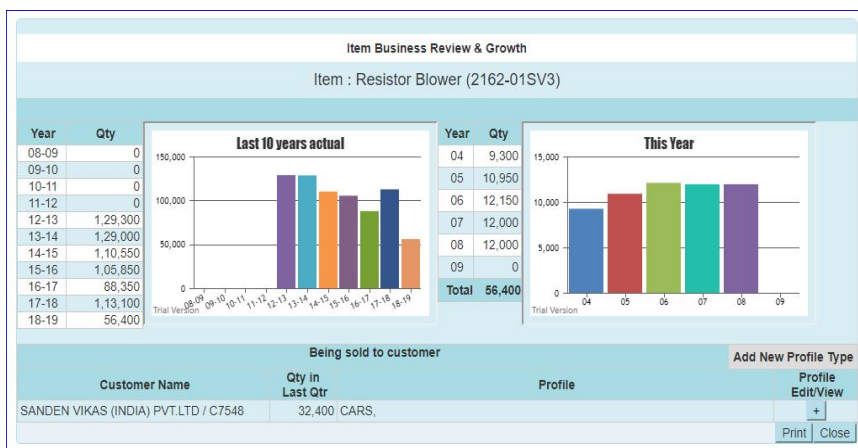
Item Business Review & Growth

Item : Resistor Blower (2162-01SV3)

| Year | Qty |
|---|---|
| 08-09 | 0 |
| 09-10 | 0 |
| 10-11 | 0 |
| 11-12 | 0 |
| 12-13 | 1,29,300 |
| 13-14 | 1,29,000 |
| 14-15 | 1,10,550 |
| 15-16 | 1,05,850 |
| 16-17 | 88,350 |
| 17-18 | 1,13,100 |
| 18-19 | 56,400 |

Last 10 years actual

150,000
100,000
50,000
0
08-09 09-10 10-11 11-12 12-13 13-14 14-15 15-16 16-17 17-18 18-19
Trial Version

| Year | Qty |
|---|---|
| 04 | 9,300 |
| 05 | 10,950 |
| 06 | 12,150 |
| 07 | 12,000 |
| 08 | 12,000 |
| 09 | 0 |
| Total | 56,400 |

This Year

15,000
10,000
5,000
0
04 05 06 07 08 09
Trial Version

Being sold to customer

Add New Profile Type

| Customer Name | Qty in Last Qtr | Profile | Profile Edit/View |
|---|---|---|---|
| SANDEN VIKAS (INDIA) PVT.LTD / C7548 | 32,400 | CARS, | + |

Print | Close